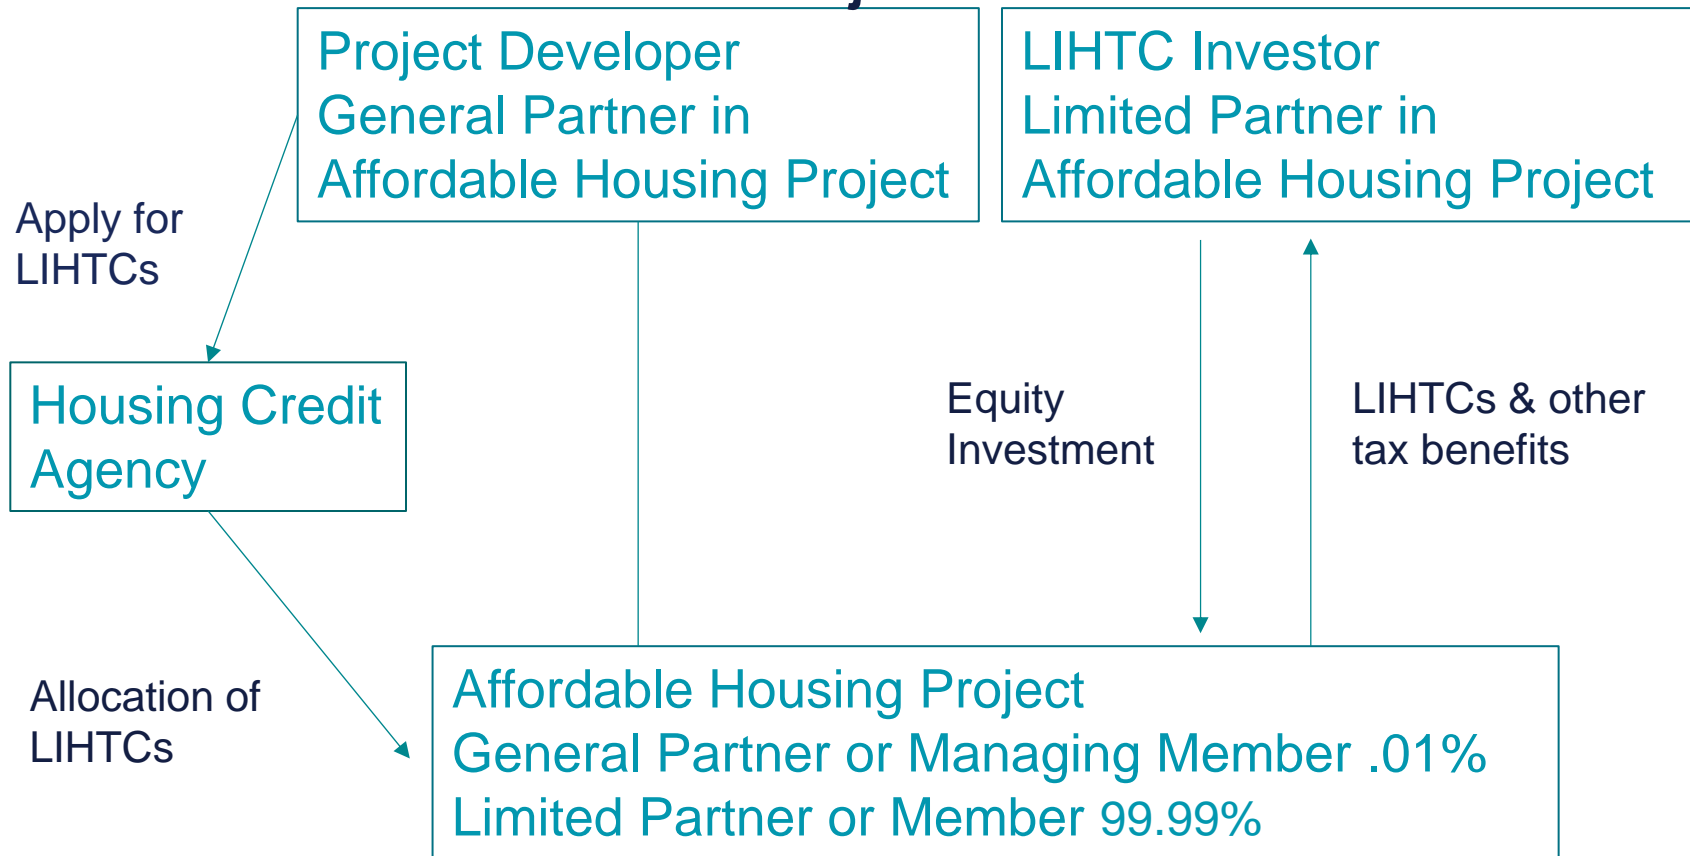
Project Developer
General Partner in
Affordable Housing Project

LIHTC Investor
Limited Partner in
Affordable Housing Project

Apply for
LIHTCs

Housing Credit
Agency

Equity
Investment

LIHTCs & other
tax benefits

Allocation of
LIHTCs

Affordable Housing Project
General Partner or Managing Member .01%
Limited Partner or Member 99.99%